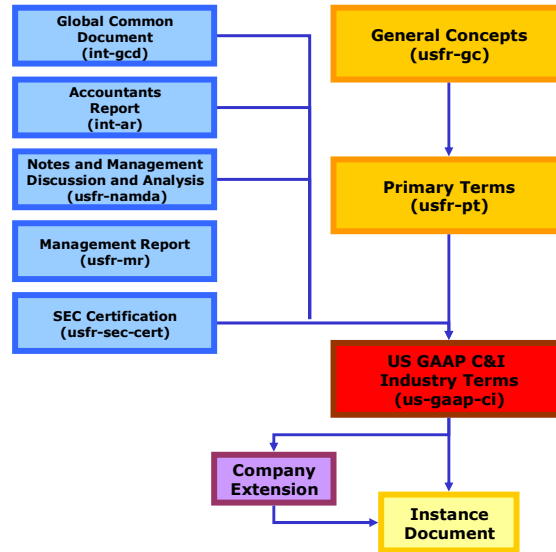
Global Common Document (int-gcd)

Accountants Report (int-ar)

Notes and Management Discussion and Analysis (usfr-namda)

Management Report (usfr-mr)

SEC Certification (usfr-sec-cert)

General Concepts (usfr-gc)

Primary Terms (usfr-pt)

US GAAP C&I Industry Terms (us-gaap-ci)

Company Extension

Instance Document